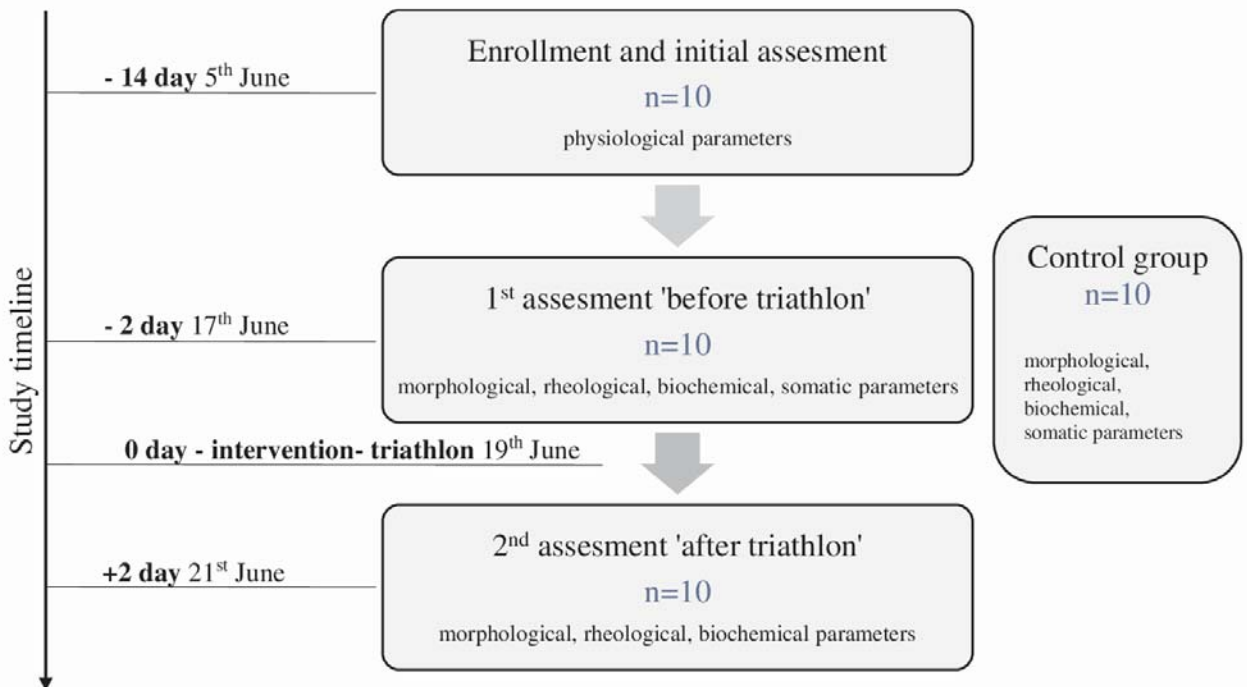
Study timeline

**- 14 day** 5$^{th}$ June

Enrollment and initial assesment
n=10
physiological parameters

**- 2 day** 17$^{th}$ June

1$^{st}$ assesment 'before triathlon'
n=10
morphological, rheological, biochemical, somatic parameters

Control group
n=10
morphological, rheological, biochemical, somatic parameters

**0 day - intervention- triathlon** 19$^{th}$ June

**+2 day** 21$^{st}$ June

2$^{nd}$ assesment 'after triathlon'
n=10
morphological, rheological, biochemical parameters